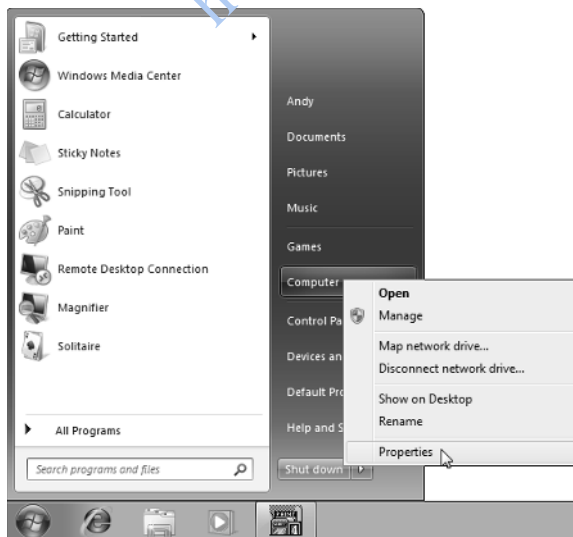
Getting Started
Windows Media Center
Calculator
Sticky Notes
Snipping Tool
Paint
Remote Desktop Connection
Magnifier
Solitaire
All Programs
Search programs and files

Andy
Documents
Pictures
Music
Games
Computer
Control Pa
Devices an
Default Pro
Help and S
Shut down

Open
Manage
Map network drive...
Disconnect network drive...
Show on Desktop
Rename
Properties